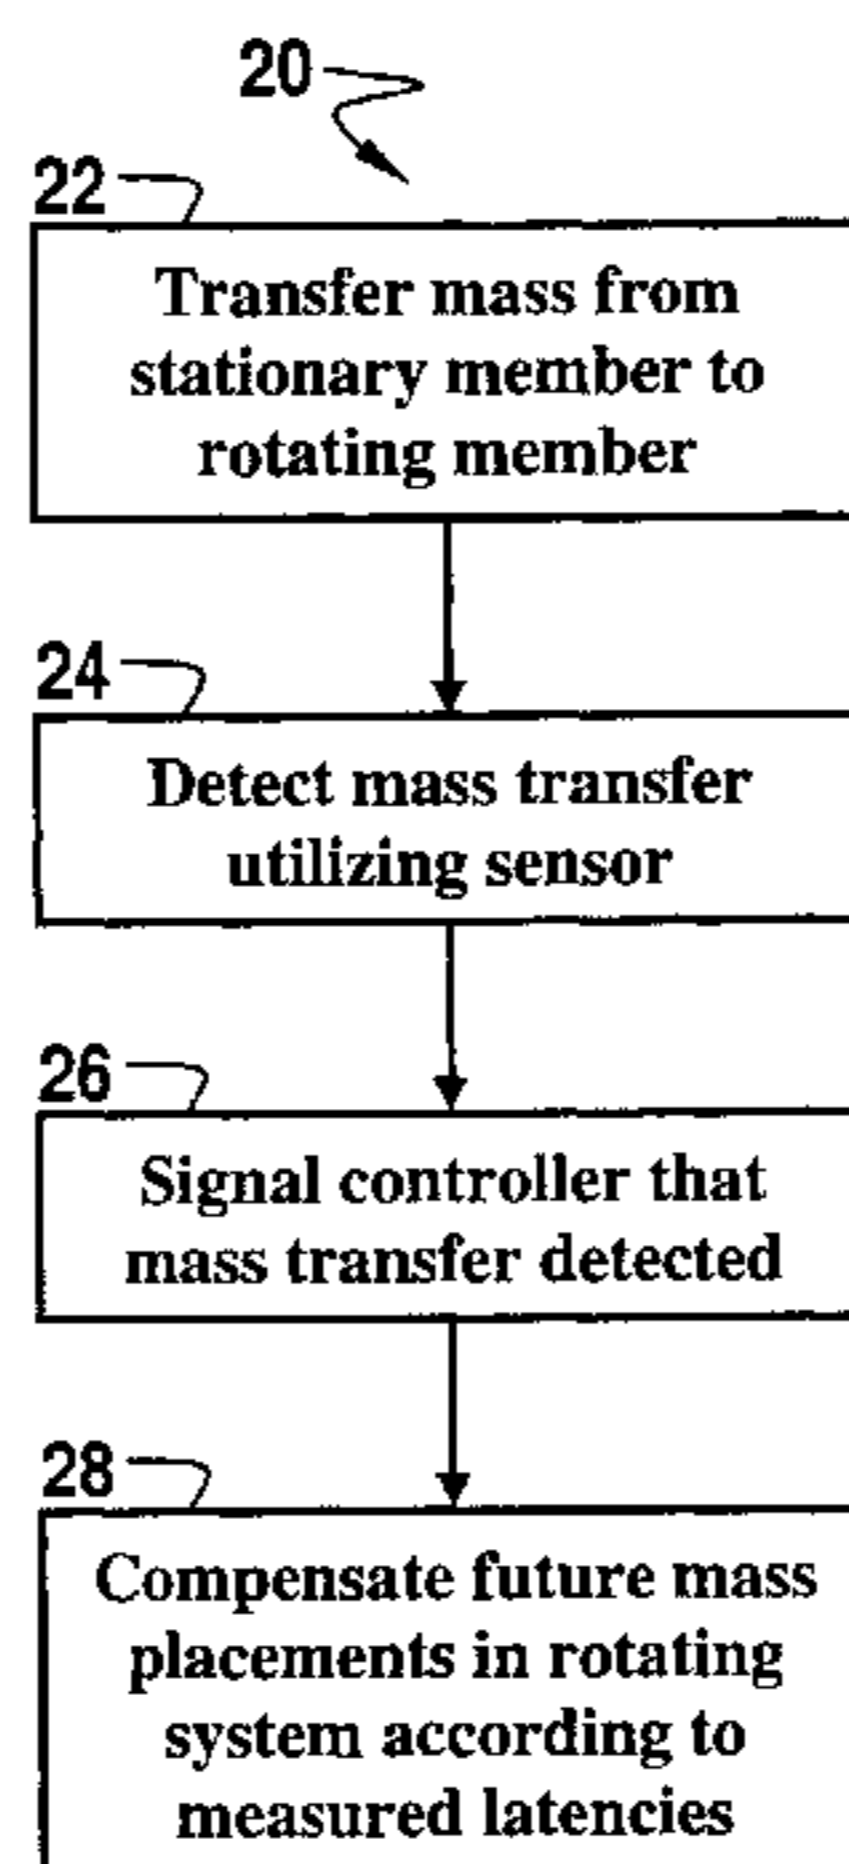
20

22

Transfer mass from stationary member to rotating member

24

Detect mass transfer utilizing sensor

26

Signal controller that mass transfer detected

28

Compensate future mass placements in rotating system according to measured latencies